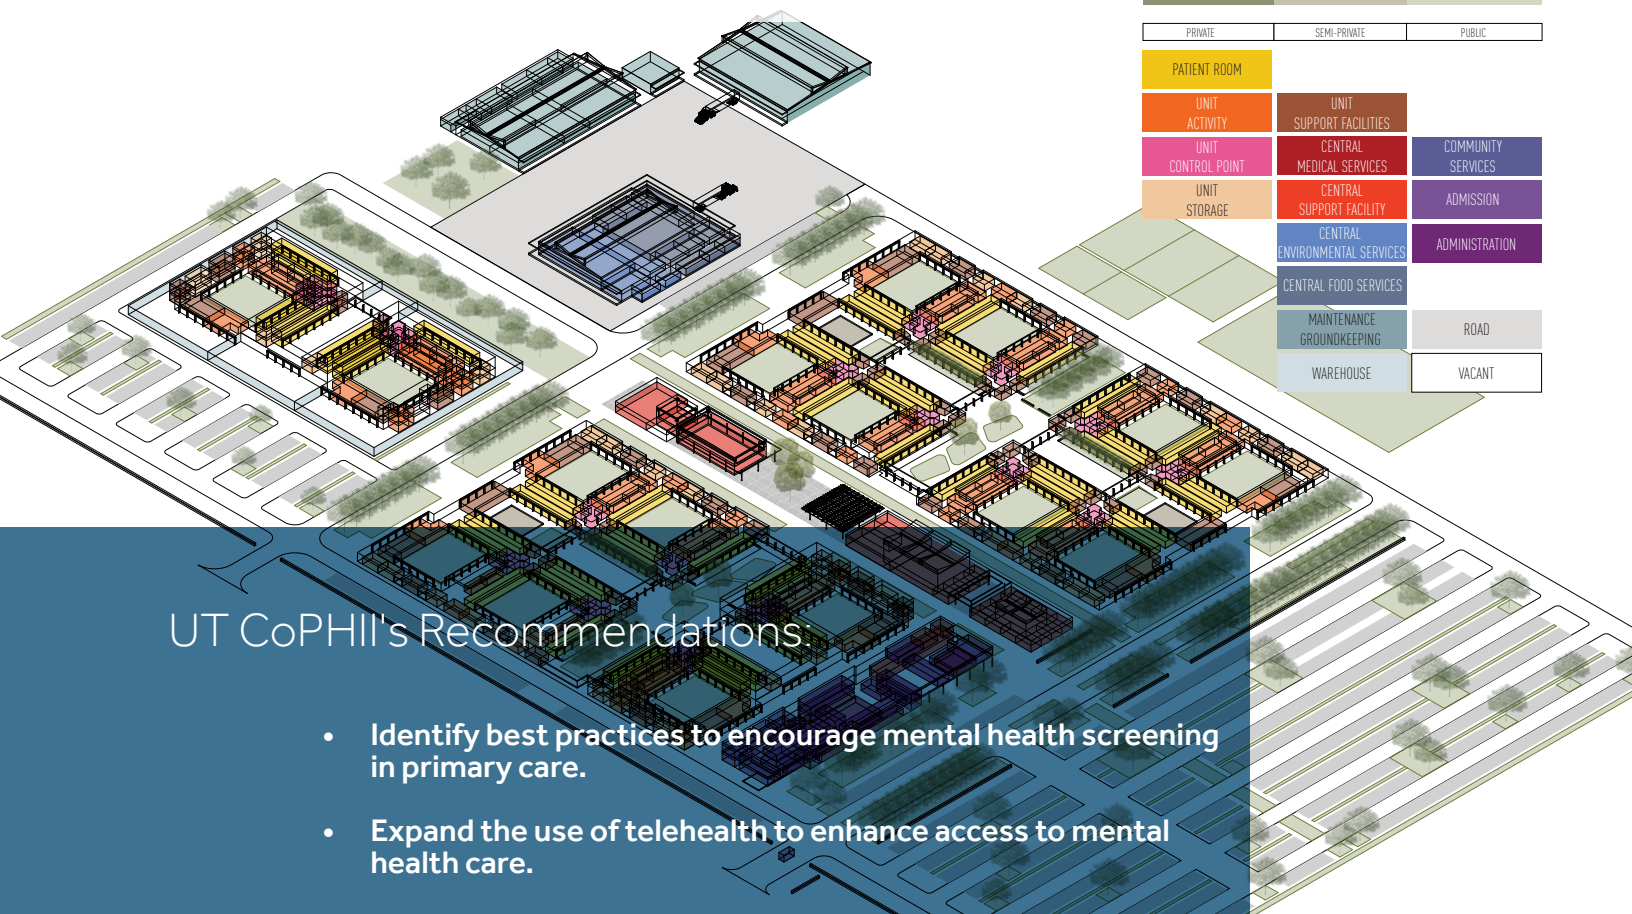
| PRIVATE | SEMI-PRIVATE | PUBLIC |
|---|---|---|
| PATIENT ROOM | | |
| UNIT ACTIVITY | UNIT SUPPORT FACILITIES | |
| UNIT CONTROL POINT | CENTRAL MEDICAL SERVICES | COMMUNITY SERVICES |
| UNIT STORAGE | CENTRAL SUPPORT FACILITY | ADMISSION |
| | CENTRAL ENVIRONMENTAL SERVICES | ADMINISTRATION |
| | CENTRAL FOOD SERVICES | |
| | MAINTENANCE GROUNDKEEPING | ROAD |
| | WAREHOUSE | VACANT |

UT CoPHII's Recommendations:

• Identify best practices to encourage mental health screening in primary care.

• Expand the use of telehealth to enhance access to mental health care.